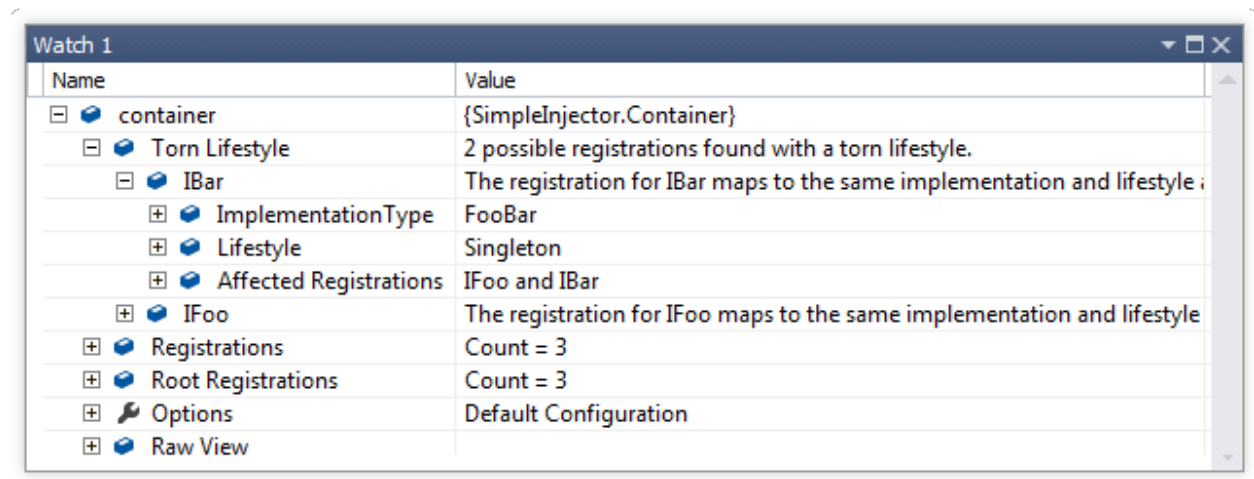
Watch 1

| Name | Value |
|---|---|
| container | {SimpleInjector.Container} |
| Torn Lifestyle | 2 possible registrations found with a torn lifestyle. |
| IBar | The registration for IBar maps to the same implementation and lifestyle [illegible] |
| ImplementationType | FooBar |
| Lifestyle | Singleton |
| Affected Registrations | IFoo and IBar |
| IFoo | The registration for IFoo maps to the same implementation and lifestyle |
| Registrations | Count = 3 |
| Root Registrations | Count = 3 |
| Options | Default Configuration |
| Raw View | |